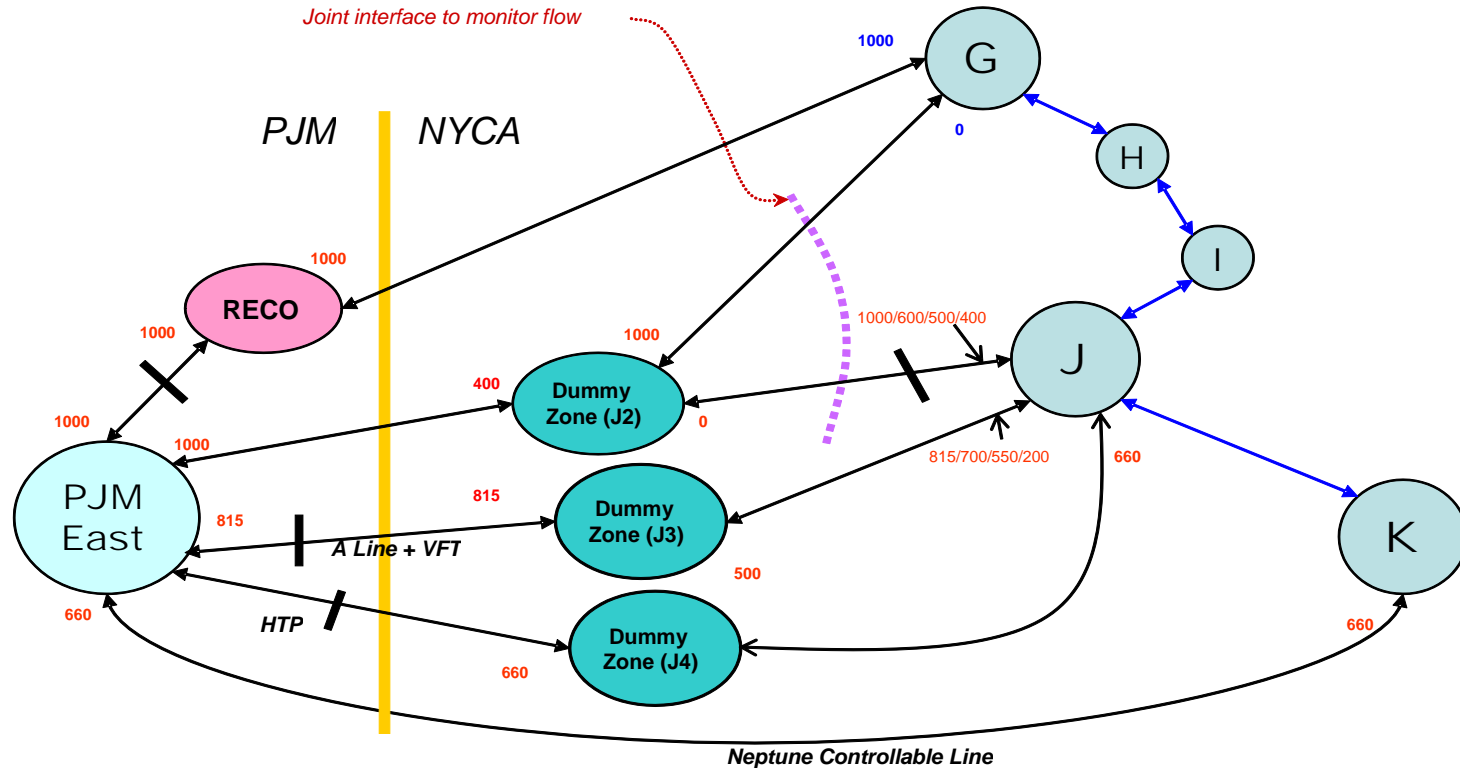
Joint interface to monitor flow

1000

G

0

PJM

NYCA

H

I

1000

RECO

1000

1000

1000/600/500/400

J

400

Dummy Zone (J2)

1000

0

1000

815/700/550/200

660

PJM East

815

815

Dummy Zone (J3)

K

A Line + VFT

500

660

HTP

Dummy Zone (J4)

660

660

Neptune Controllable Line